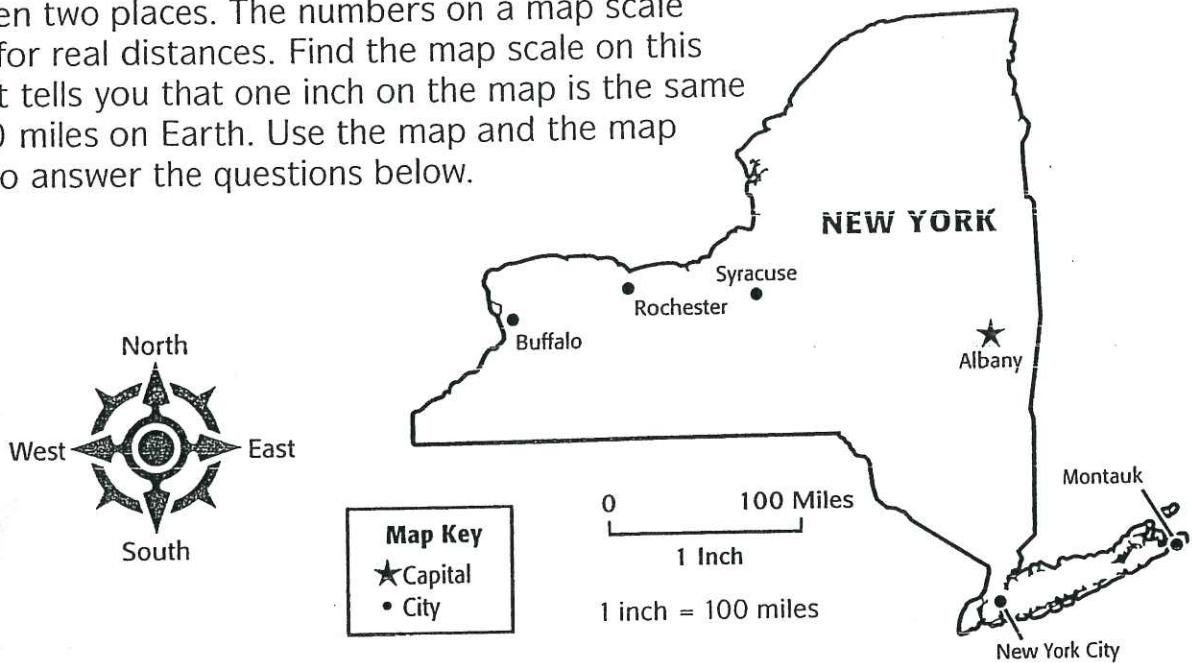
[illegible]en two places. The numbers on a map scale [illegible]for real distances. Find the map scale on this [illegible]t tells you that one inch on the map is the same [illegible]) miles on Earth. Use the map and the map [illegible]o answer the questions below.

NEW YORK

Syracuse

Rochester

Buffalo

Albany

North

West

East

South

Montauk

0

100 Miles

1 Inch

1 inch = 100 miles

Map Key

Capital

City

New York City